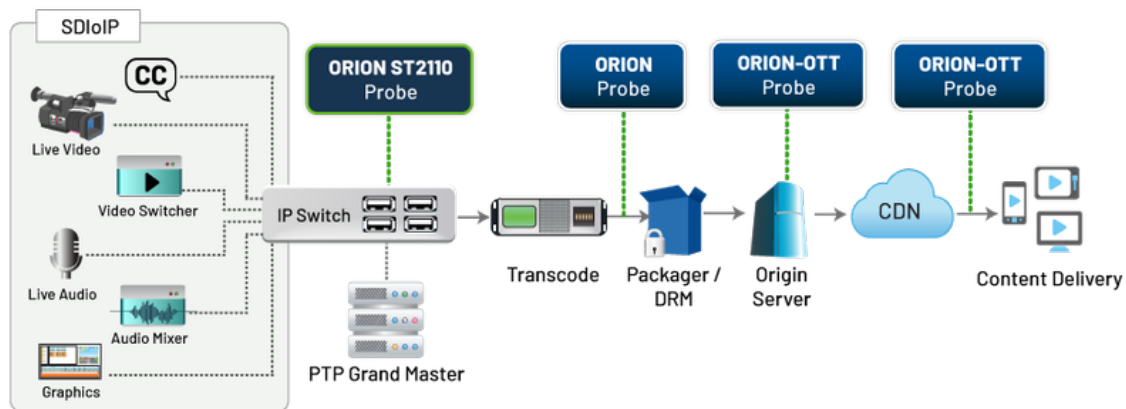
SDIoIP

CC

Live Video

Video Switcher

Live Audio

Audio Mixer

Graphics

ORION ST2110
Probe

IP Switch

PTP Grand Master

Transcode

ORION
Probe

Packager / DRM

ORION-OTT
Probe

Origin Server

CDN

ORION-OTT
Probe

Content Delivery